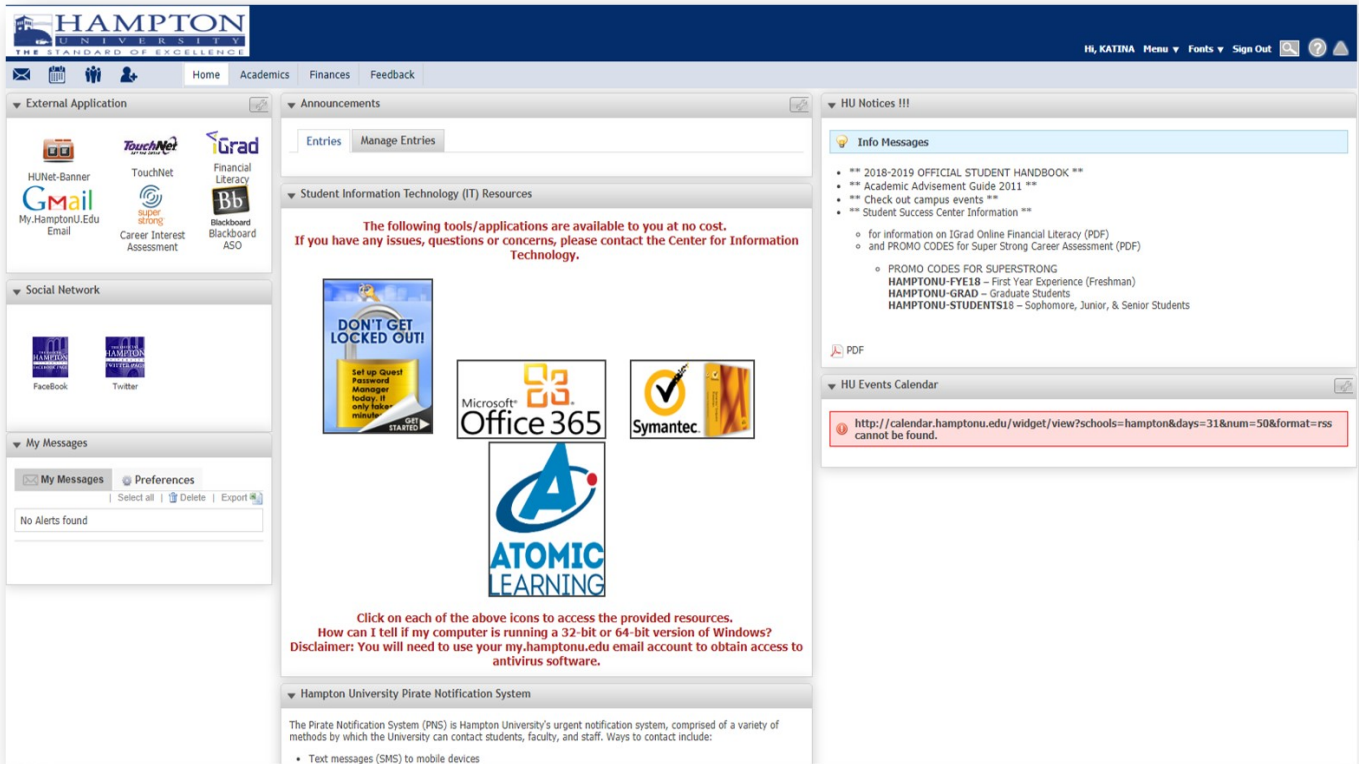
HAMPTON
UNIVERSITY
THE STANDARD OF EXCELLENCE

Hi, KATINA Menu ▾ Fonts ▾ Sign Out

Home Academics Finances Feedback

External Application

HUNet-Banner
TouchNet
TouchNet
iGrad
Financial Literacy
GMail
My.HamptonU.Edu Email
super strong
Career Interest Assessment
Bb
Blackboard
Blackboard ASO

Social Network

FaceBook
Twitter

My Messages

My Messages Preferences
| Select all | Delete | Export

No Alerts found

Announcements

Entries Manage Entries

Student Information Technology (IT) Resources

The following tools/applications are available to you at no cost.
If you have any issues, questions or concerns, please contact the Center for Information Technology.

DON'T GET LOCKED OUT!
Set up Quest Password Manager today. It only takes minute
GET STARTED

Microsoft Office 365

Symantec.

ATOMIC LEARNING

Click on each of the above icons to access the provided resources.
How can I tell if my computer is running a 32-bit or 64-bit version of Windows?
Disclaimer: You will need to use your my.hamptonu.edu email account to obtain access to antivirus software.

Hampton University Pirate Notification System

The Pirate Notification System (PNS) is Hampton University's urgent notification system, comprised of a variety of methods by which the University can contact students, faculty, and staff. Ways to contact include:

• Text messages (SMS) to mobile devices

HU Notices !!!

Info Messages

• ** 2018-2019 OFFICIAL STUDENT HANDBOOK **
• ** Academic Advisement Guide 2011 **
• ** Check out campus events **
• ** Student Success Center Information **

○ for information on IGrad Online Financial Literacy (PDF)
○ and PROMO CODES for Super Strong Career Assessment (PDF)

○ PROMO CODES FOR SUPERSTRONG
**HAMPTONU-FYE18** – First Year Experience (Freshman)
**HAMPTONU-GRAD** – Graduate Students
**HAMPTONU-STUDENTS18** – Sophomore, Junior, & Senior Students

PDF

HU Events Calendar

http://calendar.hamptonu.edu/widget/view?schools=hampton&days=31&num=50&format=rss cannot be found.